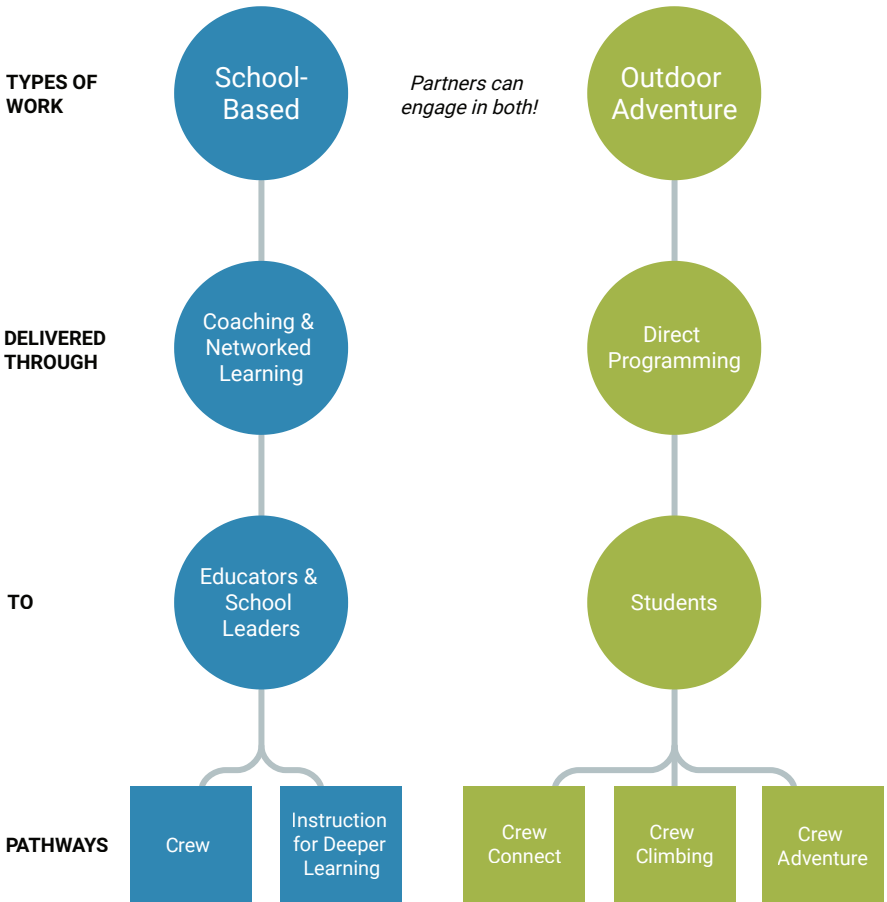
TYPES OF WORK

School-Based

Partners can engage in both!

Outdoor Adventure

DELIVERED THROUGH

Coaching & Networked Learning

Direct Programming

TO

Educators & School Leaders

Students

PATHWAYS

Crew

Instruction for Deeper Learning

Crew Connect

Crew Climbing

Crew Adventure